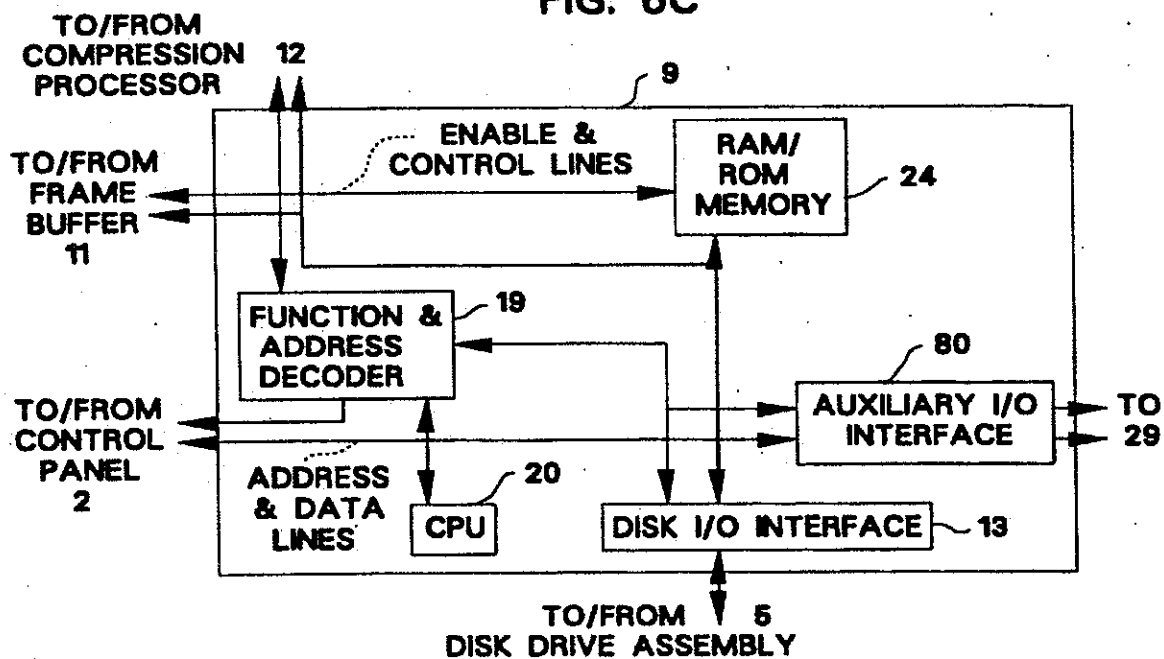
FIG. 6C

TO/FROM COMPRESSION PROCESSOR 12

9

ENABLE & CONTROL LINES

TO/FROM FRAME BUFFER 11

RAM/ ROM MEMORY

24

FUNCTION & ADDRESS DECODER

19

80

TO/FROM CONTROL PANEL 2

AUXILIARY I/O INTERFACE

TO 29

ADDRESS & DATA LINES

20

CPU

DISK I/O INTERFACE

13

TO/FROM 5 DISK DRIVE ASSEMBLY